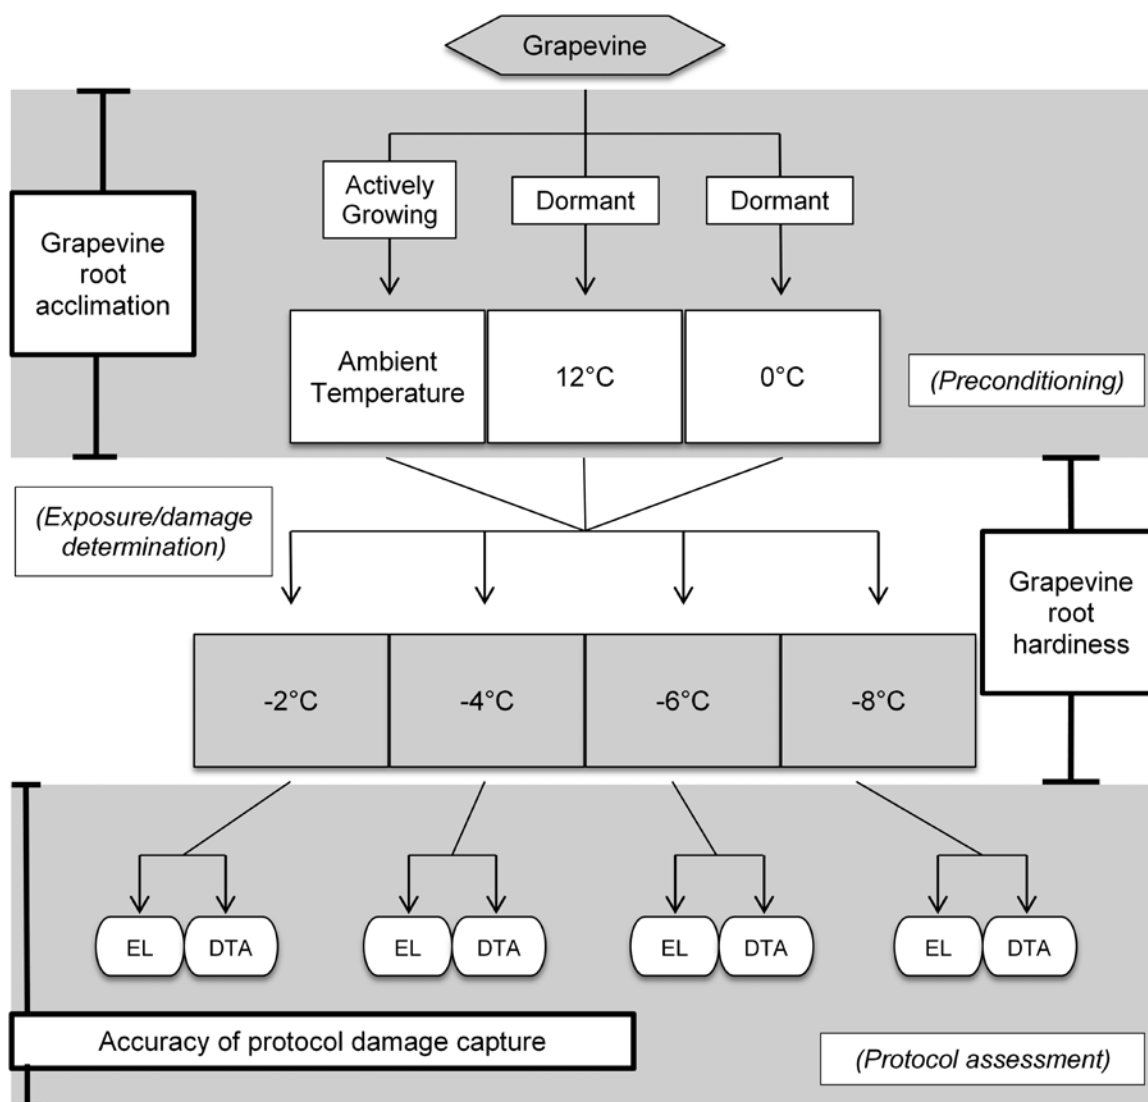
Grapevine

Grapevine root acclimation

Actively Growing

Dormant

Dormant

Ambient Temperature

12°C

0°C

(Preconditioning)

(Exposure/damage determination)

Grapevine root hardiness

-2°C

-4°C

-6°C

-8°C

EL

DTA

EL

DTA

EL

DTA

EL

DTA

Accuracy of protocol damage capture

(Protocol assessment)